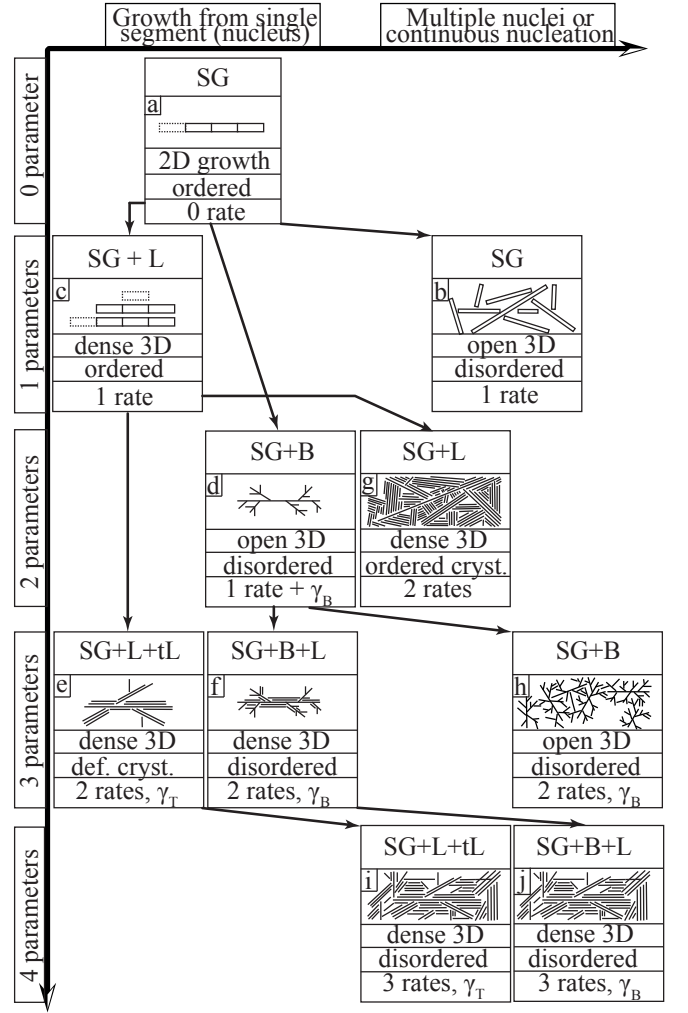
Growth from single segment (nucleus)

Multiple nuclei or continuous nucleation

0 parameter

1 parameters

2 parameters

3 parameters

4 parameters

SG
a
2D growth
ordered
0 rate

SG + L
c
dense 3D
ordered
1 rate

SG
b
open 3D
disordered
1 rate

SG+B
d
open 3D
disordered
1 rate + $\gamma_B$

SG+L
g
dense 3D
ordered cryst.
2 rates

SG+L+tL
e
dense 3D
def. cryst.
2 rates, $\gamma_T$

SG+B+L
f
dense 3D
disordered
2 rates, $\gamma_B$

SG+B
h
open 3D
disordered
2 rates, $\gamma_B$

SG+L+tL
i
dense 3D
disordered
3 rates, $\gamma_T$

SG+B+L
j
dense 3D
disordered
3 rates, $\gamma_B$